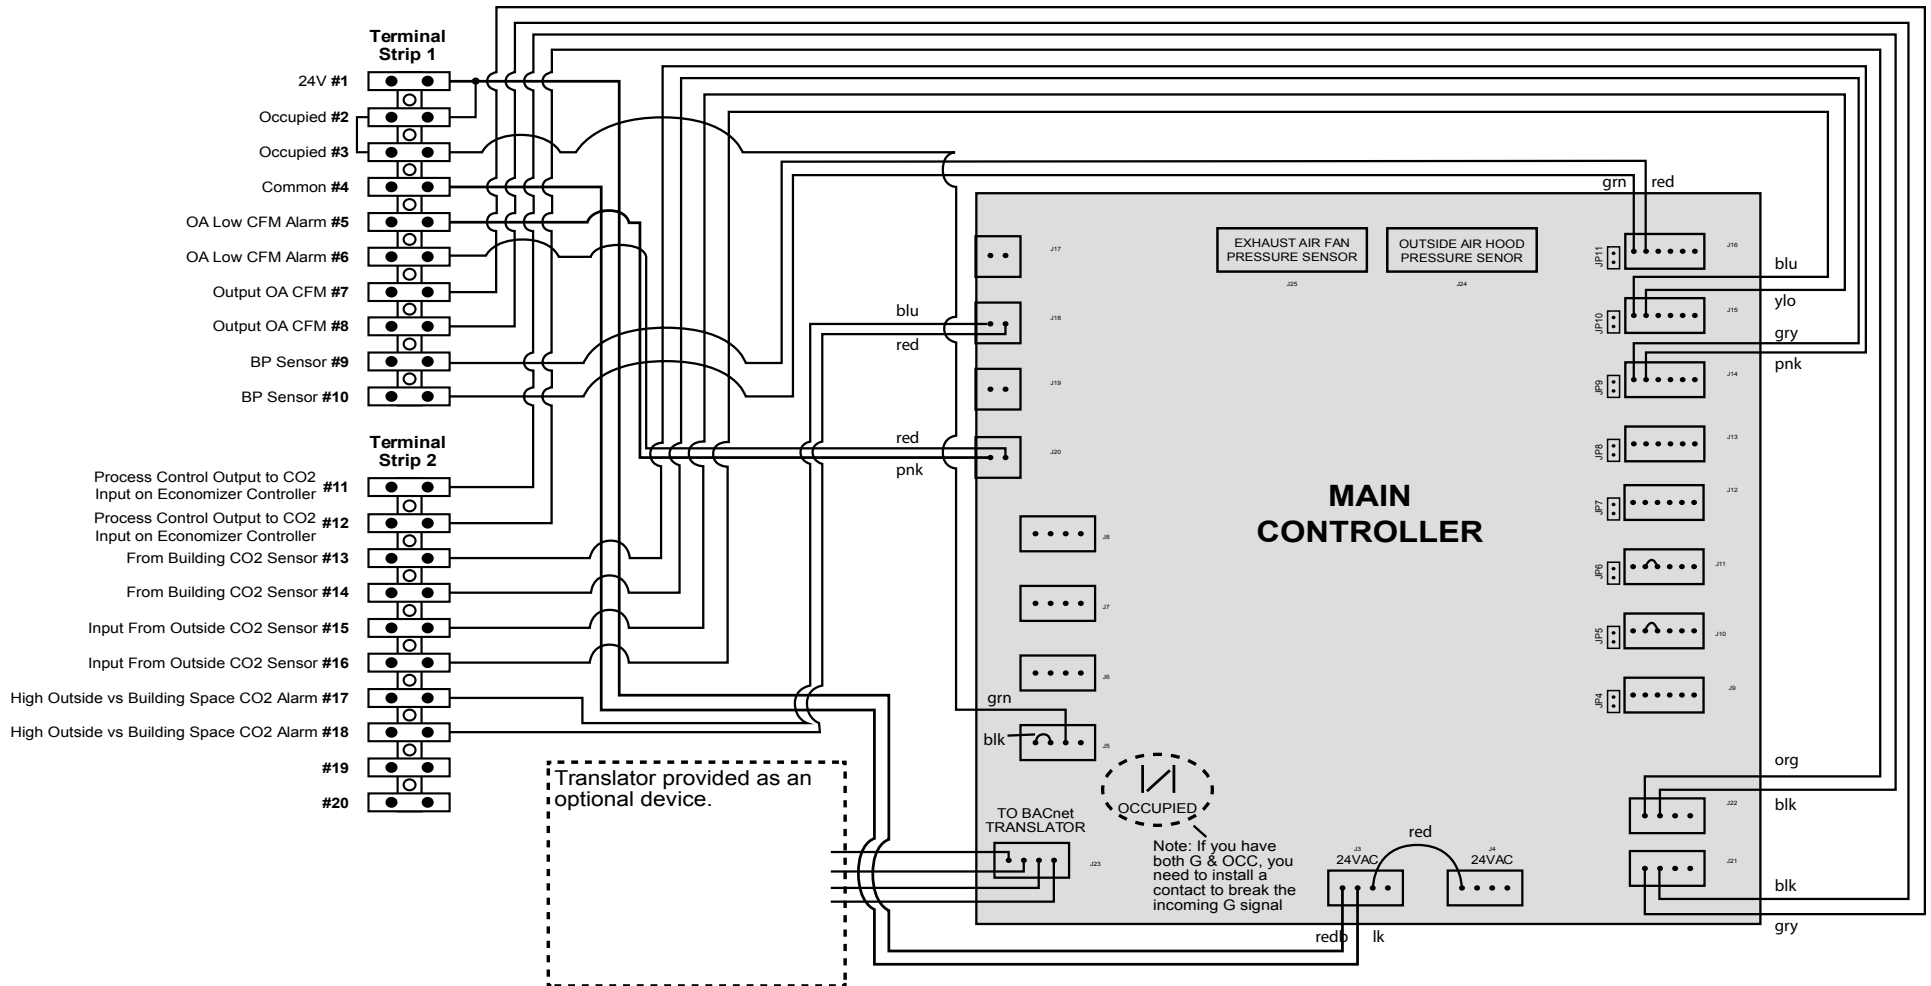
Terminal Strip 1

24V #1
Occupied #2
Occupied #3
Common #4
OA Low CFM Alarm #5
OA Low CFM Alarm #6
Output OA CFM #7
Output OA CFM #8
BP Sensor #9
BP Sensor #10

Terminal Strip 2

Process Control Output to CO2 Input on Economizer Controller #11
Process Control Output to CO2 Input on Economizer Controller #12
From Building CO2 Sensor #13
From Building CO2 Sensor #14
Input From Outside CO2 Sensor #15
Input From Outside CO2 Sensor #16
High Outside vs Building Space CO2 Alarm #17
High Outside vs Building Space CO2 Alarm #18
#19
#20

Translator provided as an optional device.

grn red

J17

EXHAUST AIR FAN PRESSURE SENSOR
J25

OUTSIDE AIR HOOD PRESSURE SENOR
J24

JP11 J16
blu
JP10 J15
ylo
gry
JP9 J14
pnk

blu
J18
red

J19

red
J20
pnk

JP8 J13
JP7 J12

MAIN CONTROLLER

J8
JP6 J11
J7
JP5 J10
J6
JP4 J9

grn
blk
J5

OCCUPIED

Note: If you have both G & OCC, you need to install a contact to break the incoming G signal

TO BACnet TRANSLATOR
J23

red
J3 24VAC
J4 24VAC

redb lk

org
J22
blk
J21
blk
gry